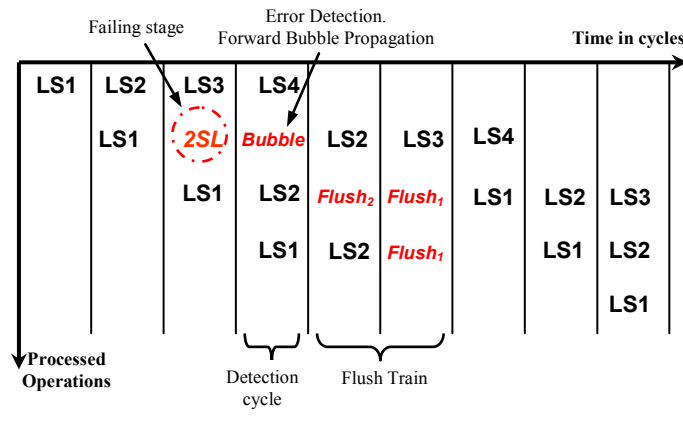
Failing stage

Error Detection.
Forward Bubble Propagation

Time in cycles

LS1 LS2 LS3 LS4

LS1 2SL Bubble LS2 LS3 LS4

LS1 LS2 $Flush_2$ $Flush_1$ LS1 LS2 LS3

LS1 LS2 $Flush_1$ LS1 LS2

LS1

Processed Operations

Detection cycle

Flush Train